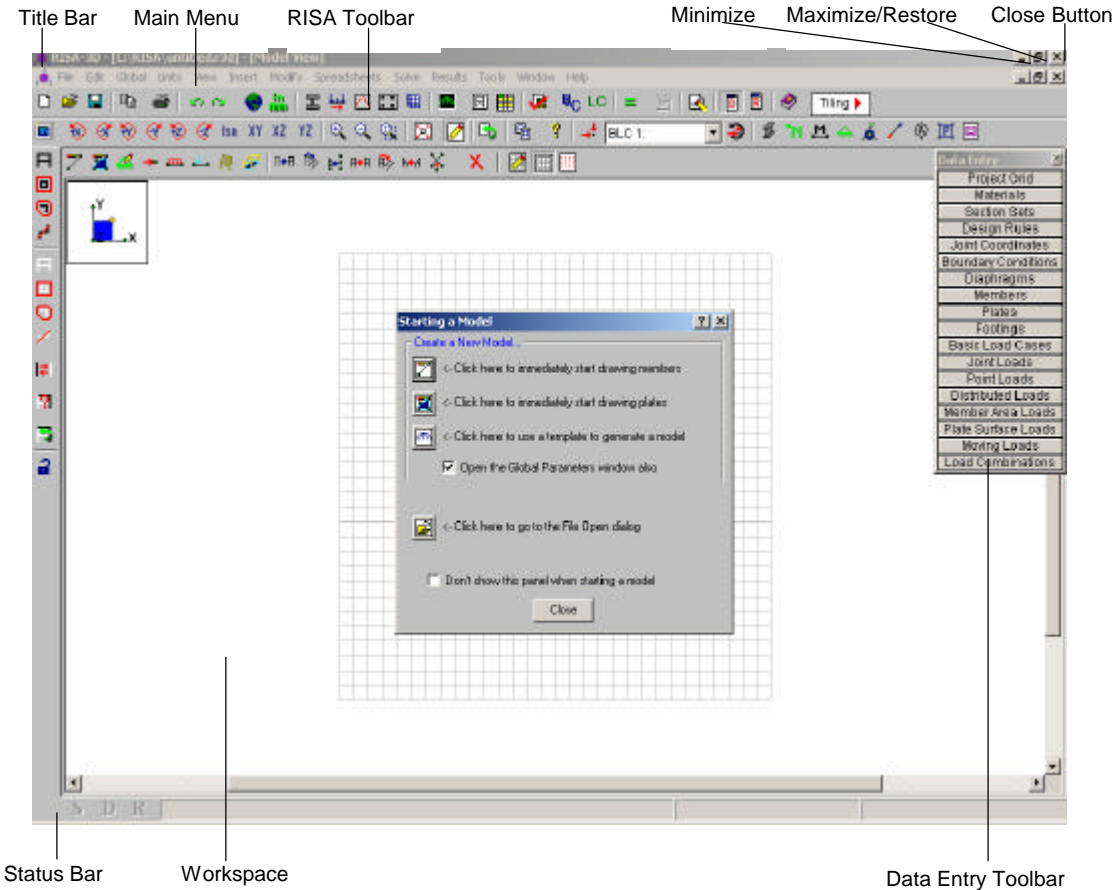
Title Bar
Main Menu
RISA Toolbar
Minimize
Maximize/Restore
Close Button

RISA-3D - [C:\RISA\untitled.r3d] - [Model View]

File Edit Global Units View Insert Modify Spreadsheets Solve Results Tools Window Help

Tiling

Iso XY XZ YZ

BLC 1:

LC

Y
X

Data Entry
Project Grid
Materials
Section Sets
Design Rules
Joint Coordinates
Boundary Conditions
Diaphragms
Members
Plates
Footings
Basic Load Cases
Joint Loads
Point Loads
Distributed Loads
Member Area Loads
Plate Surface Loads
Moving Loads
Load Combinations

Starting a Model
Create a New Model...
<-Click here to immediately start drawing members
<-Click here to immediately start drawing plates
<-Click here to use a template to generate a model
Open the Global Parameters window also
<-Click here to go to the File Open dialog
Don't show this panel when starting a model
Close

S D R

Status Bar
Workspace
Data Entry Toolbar